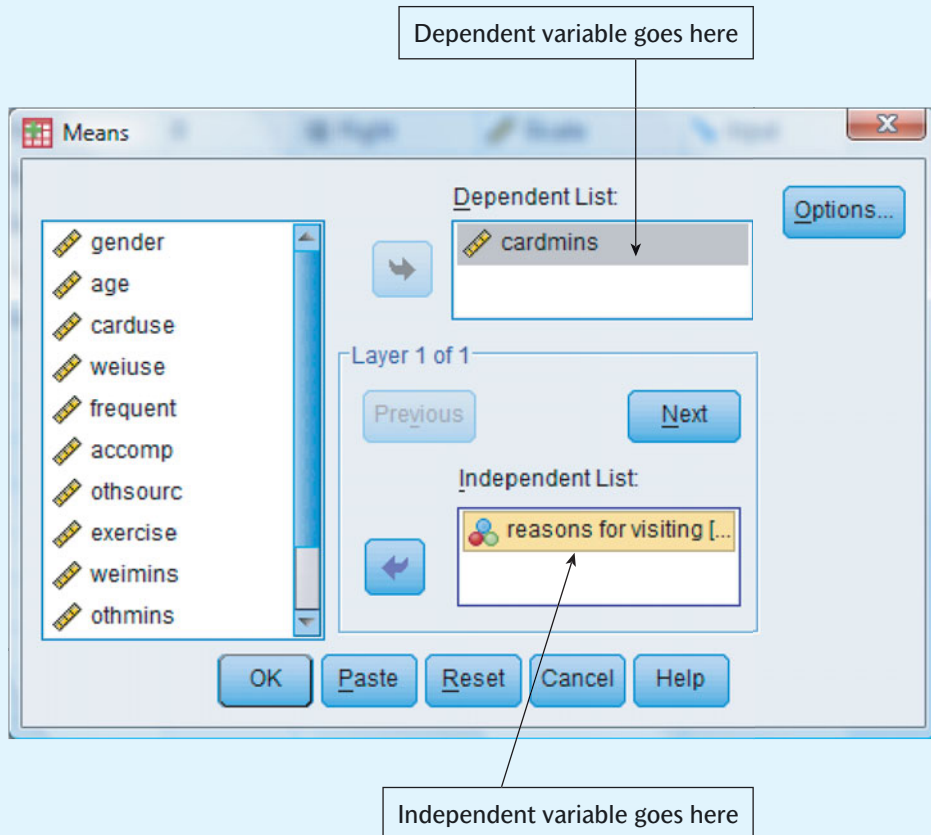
Dependent variable goes here

Means

Dependent List:

cardmins

Options...

gender
age
carduse
weiuse
frequent
accomp
othsourc
exercise
weimins
othmins

Layer 1 of 1

Previous

Next

Independent List:

reasons for visiting [...

OK
Paste
Reset
Cancel
Help

Independent variable goes here